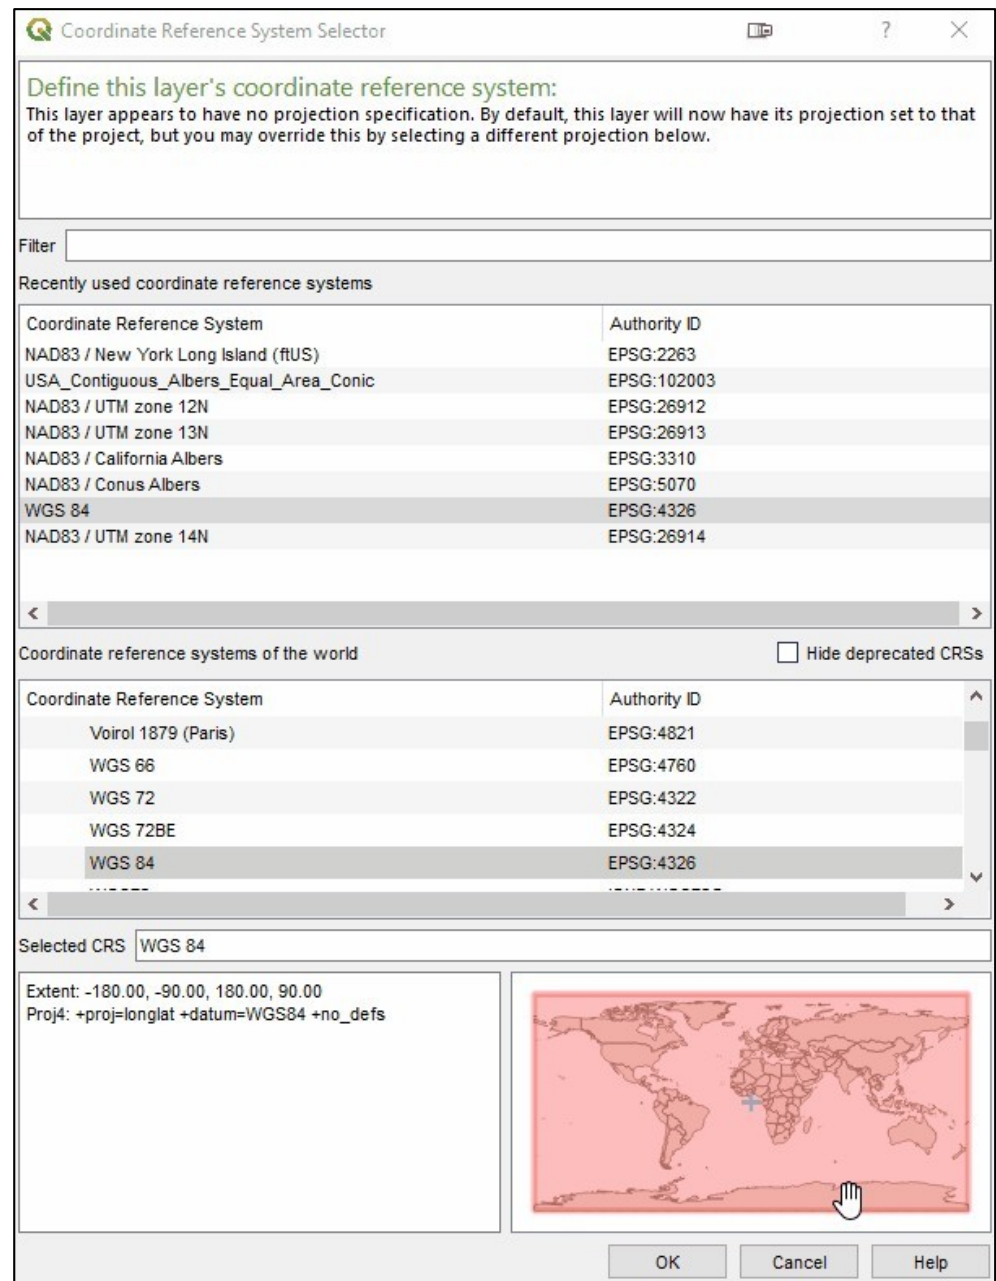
Coordinate Reference System Selector

?

Define this layer's coordinate reference system:
This layer appears to have no projection specification. By default, this layer will now have its projection set to that of the project, but you may override this by selecting a different projection below.

Filter

Recently used coordinate reference systems

| Coordinate Reference System | Authority ID |
|---|---|
| NAD83 / New York Long Island (ftUS) | EPSG:2263 |
| USA_Contiguous_Albers_Equal_Area_Conic | EPSG:102003 |
| NAD83 / UTM zone 12N | EPSG:26912 |
| NAD83 / UTM zone 13N | EPSG:26913 |
| NAD83 / California Albers | EPSG:3310 |
| NAD83 / Conus Albers | EPSG:5070 |
| WGS 84 | EPSG:4326 |
| NAD83 / UTM zone 14N | EPSG:26914 |

Coordinate reference systems of the world

Hide deprecated CRSs

| Coordinate Reference System | Authority ID |
|---|---|
| Voirol 1879 (Paris) | EPSG:4821 |
| WGS 66 | EPSG:4760 |
| WGS 72 | EPSG:4322 |
| WGS 72BE | EPSG:4324 |
| WGS 84 | EPSG:4326 |
| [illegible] | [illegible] |

Selected CRS WGS 84

Extent: -180.00, -90.00, 180.00, 90.00
Proj4: +proj=longlat +datum=WGS84 +no_defs

OK Cancel Help